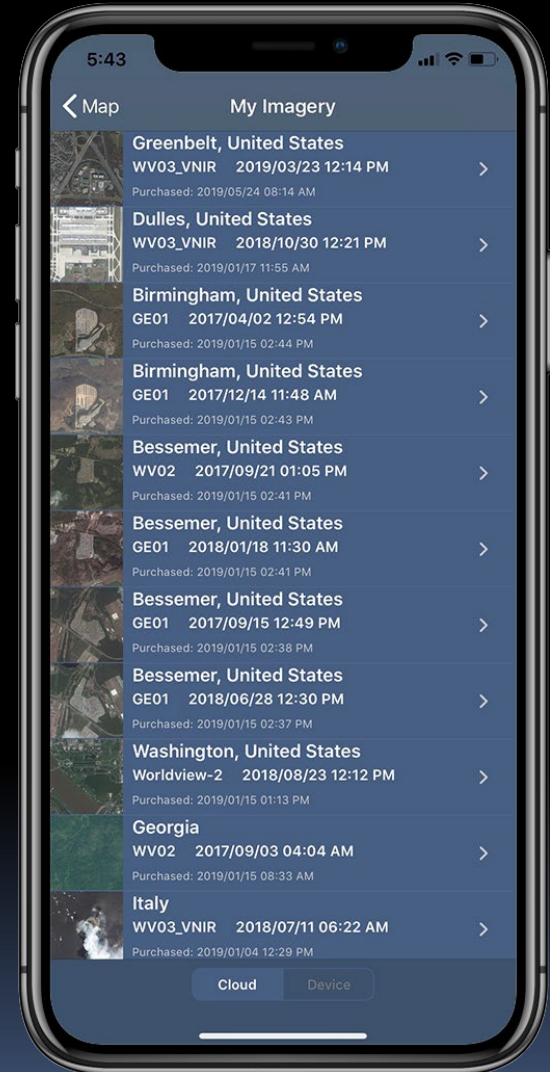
5:43

Map

My Imagery

Greenbelt, United States
WV03_VNIR 2019/03/23 12:14 PM
Purchased: 2019/05/24 08:14 AM

Dulles, United States
WV03_VNIR 2018/10/30 12:21 PM
Purchased: 2019/01/17 11:55 AM

Birmingham, United States
GE01 2017/04/02 12:54 PM
Purchased: 2019/01/15 02:44 PM

Birmingham, United States
GE01 2017/12/14 11:48 AM
Purchased: 2019/01/15 02:43 PM

Bessemer, United States
WV02 2017/09/21 01:05 PM
Purchased: 2019/01/15 02:41 PM

Bessemer, United States
GE01 2018/01/18 11:30 AM
Purchased: 2019/01/15 02:41 PM

Bessemer, United States
GE01 2017/09/15 12:49 PM
Purchased: 2019/01/15 02:38 PM

Bessemer, United States
GE01 2018/06/28 12:30 PM
Purchased: 2019/01/15 02:37 PM

Washington, United States
Worldview-2 2018/08/23 12:12 PM
Purchased: 2019/01/15 01:13 PM

Georgia
WV02 2017/09/03 04:04 AM
Purchased: 2019/01/15 08:33 AM

Italy
WV03_VNIR 2018/07/11 06:22 AM
Purchased: 2019/01/04 12:29 PM

Cloud Device